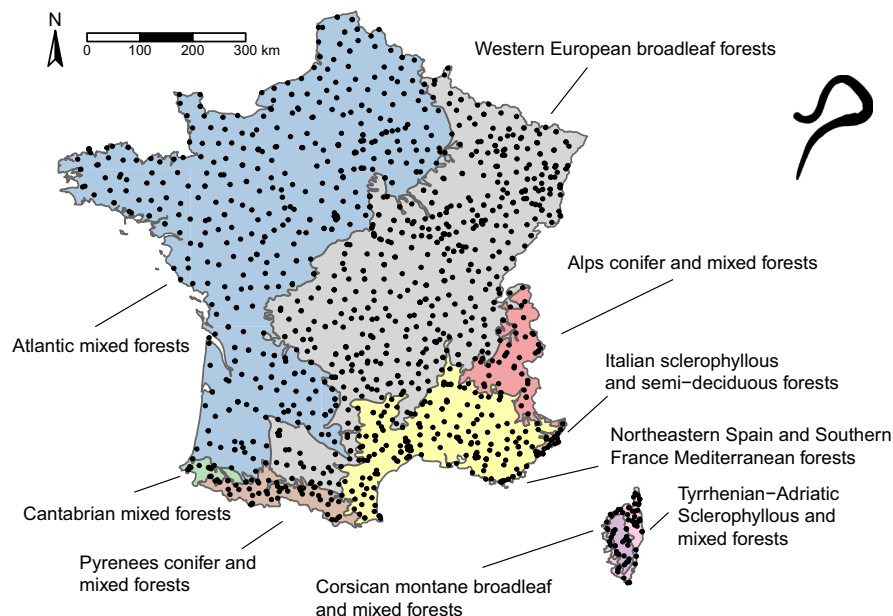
N

0 100 200 300 km

Western European broadleaf forests

Alps conifer and mixed forests

Atlantic mixed forests

Italian sclerophyllous and semi−deciduous forests

Northeastern Spain and Southern France Mediterranean forests

Tyrrhenian−Adriatic Sclerophyllous and mixed forests

Cantabrian mixed forests

Pyrenees conifer and mixed forests

Corsican montane broadleaf and mixed forests